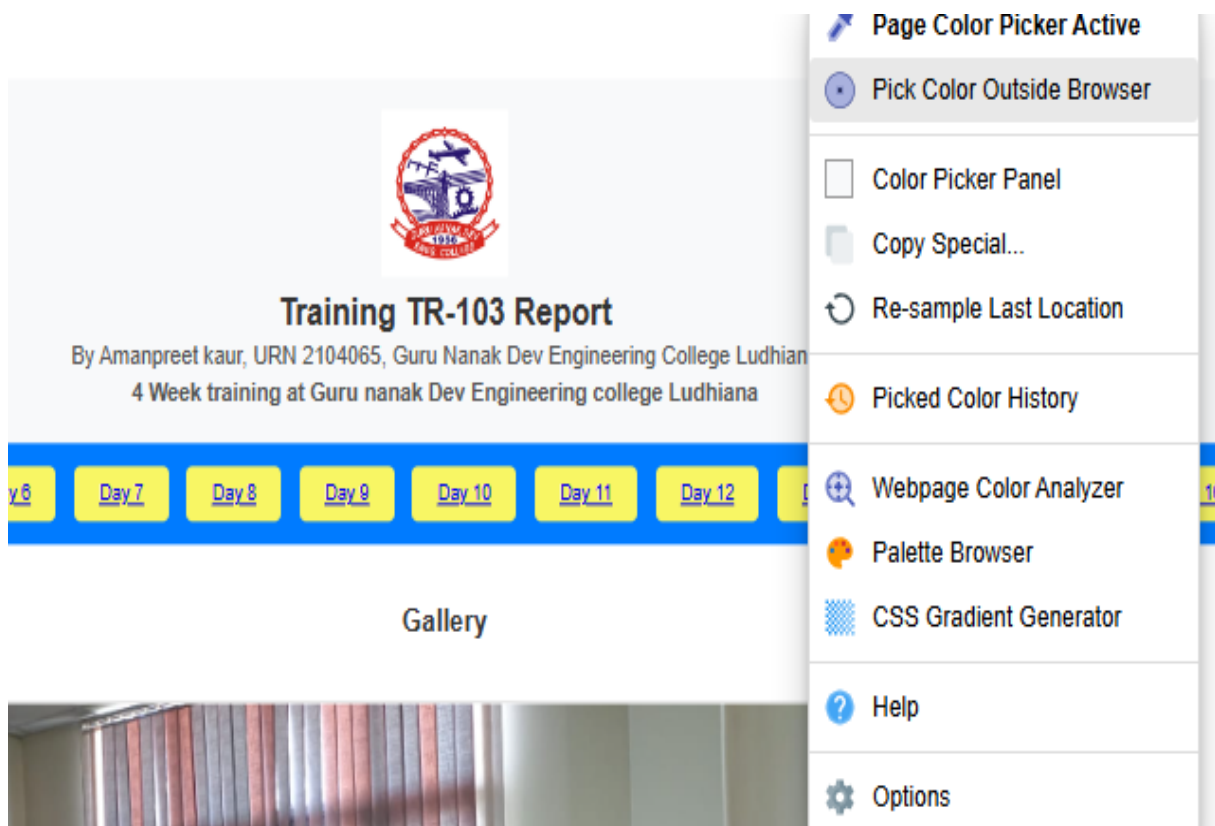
Training TR-103 Report

By Amanpreet kaur, URN 2104065, Guru Nanak Dev Engineering College Ludhian

4 Week training at Guru nanak Dev Engineering college Ludhiana

y 6 | Day 7 | Day 8 | Day 9 | Day 10 | Day 11 | Day 12 | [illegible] | 1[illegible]

Gallery

Page Color Picker Active

Pick Color Outside Browser

Color Picker Panel

Copy Special...

Re-sample Last Location

Picked Color History

Webpage Color Analyzer

Palette Browser

CSS Gradient Generator

Help

Options